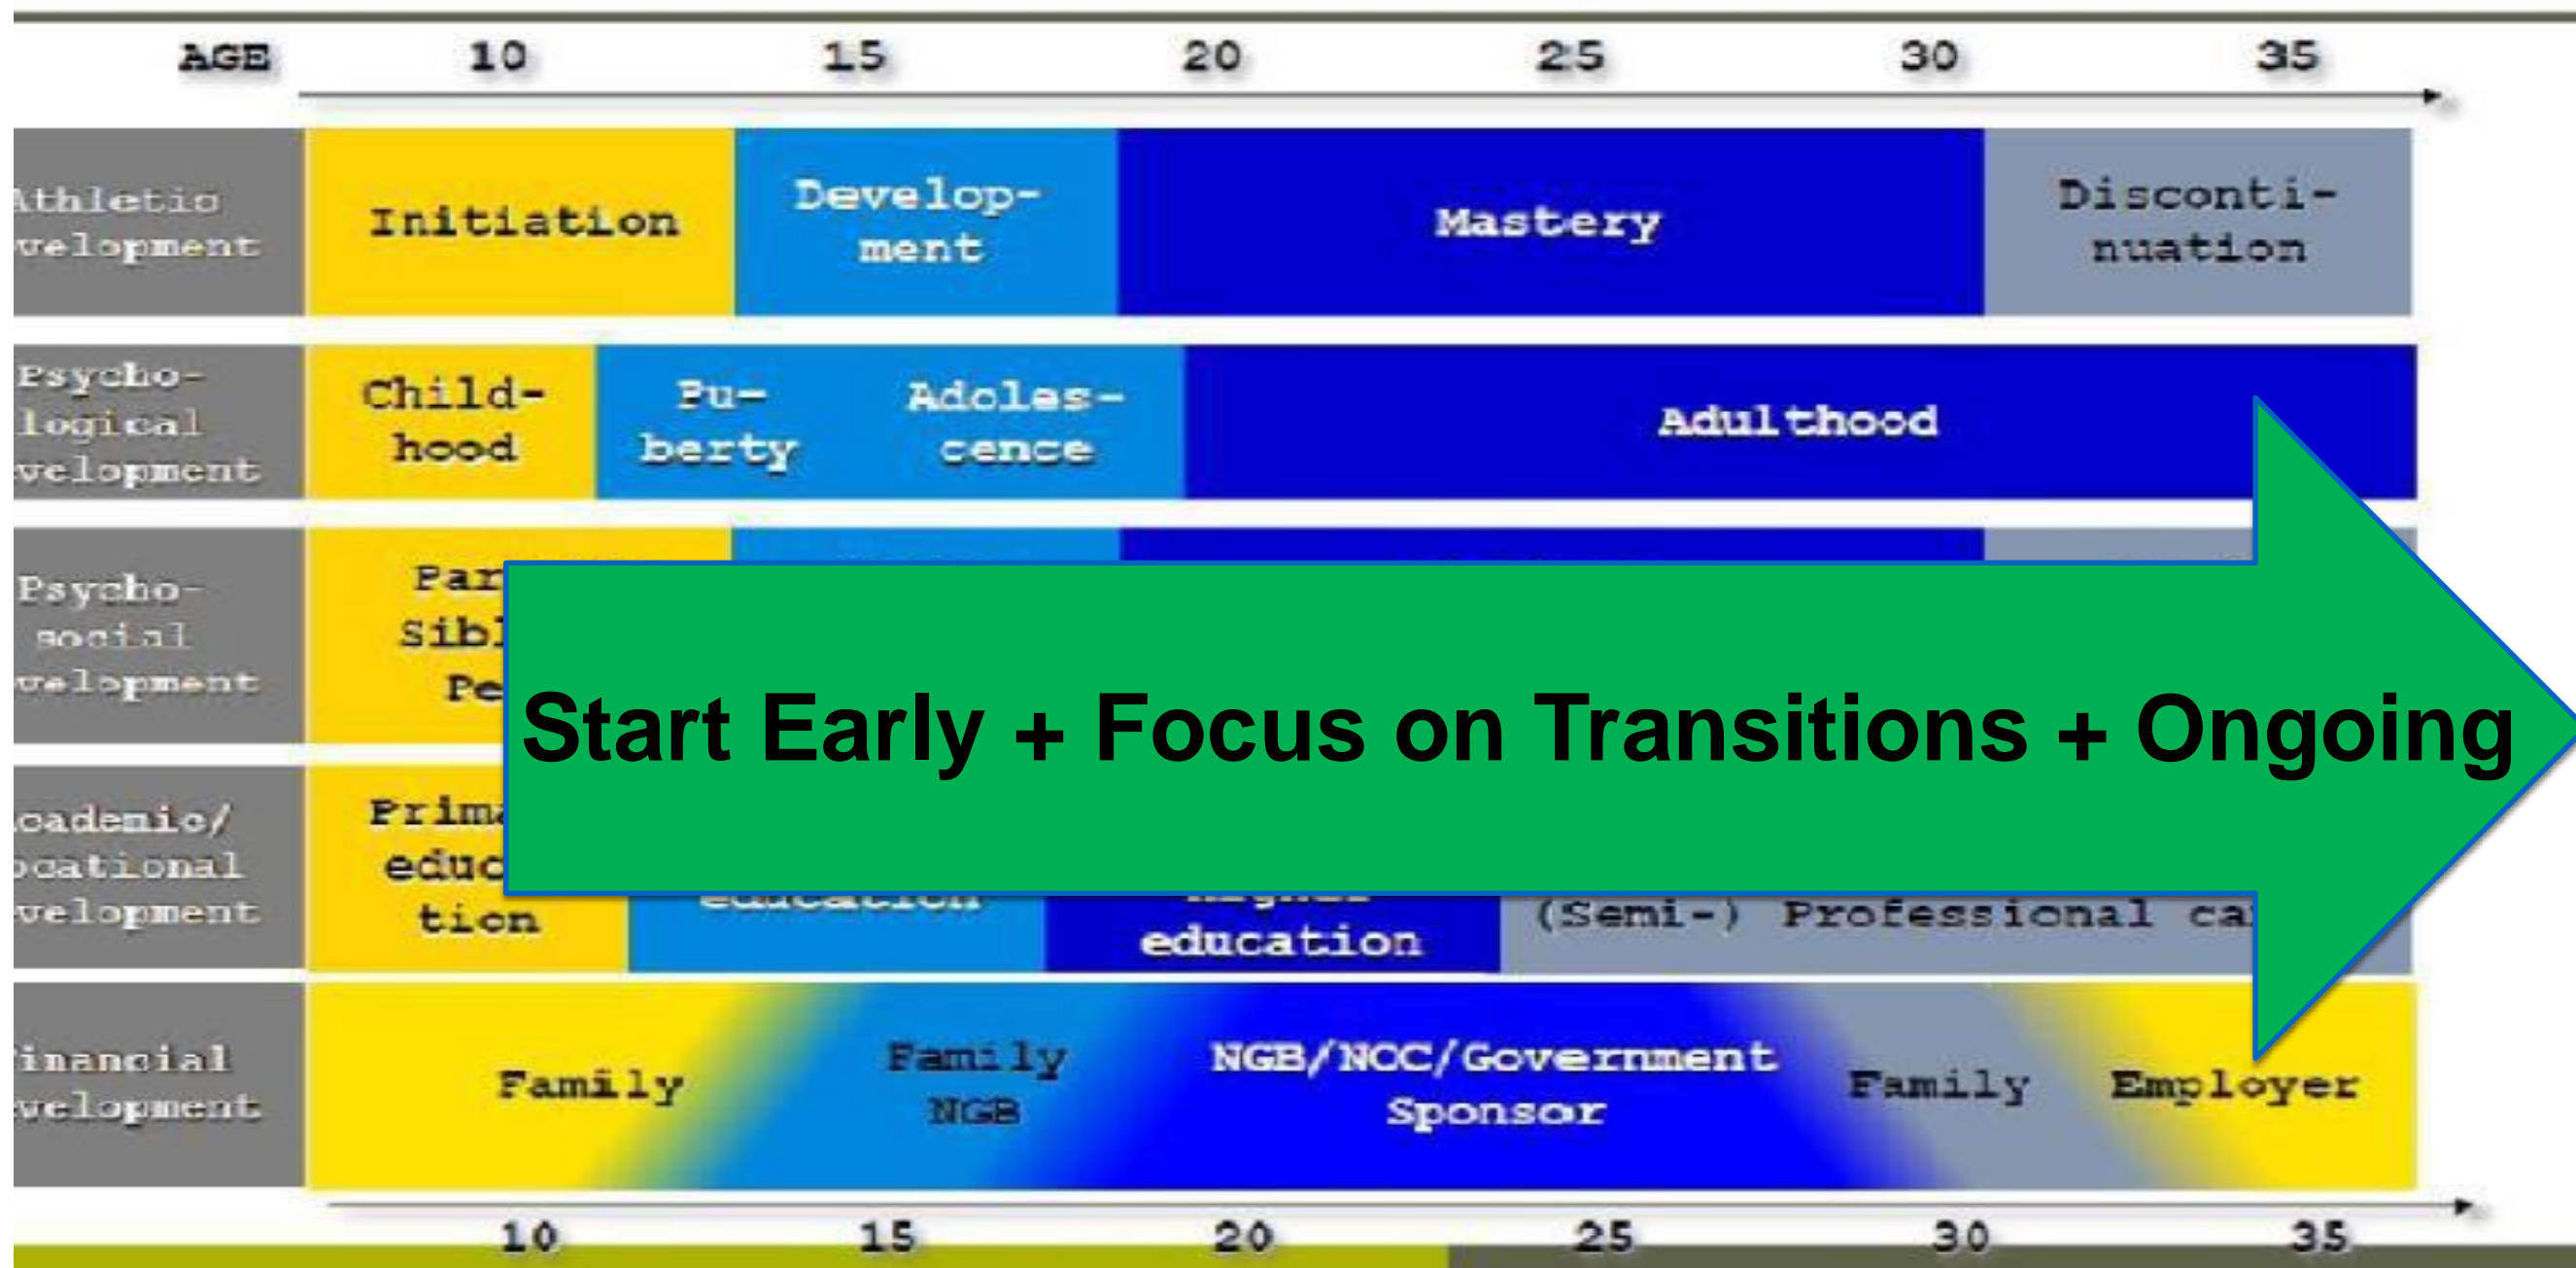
AGE 10 15 20 25 30 35

| Athletic velopment | Initiation | Development | Mastery | Discontinuation |
|---|---|---|---|---|
| Psychological velopment | Childhood | Puberty Adolescence | Adulthood | |
| Psychosocial velopment | Par Sibl Pe | | | |
| cademic/ ocational velopment | Prima educ tion | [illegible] | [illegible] education | (Semi-) Professional ca |
| inancial velopment | Family | Family NGB | NGB/NOC/Government Sponsor | Family Employer |

Start Early + Focus on Transitions + Ongoing

10 15 20 25 30 35